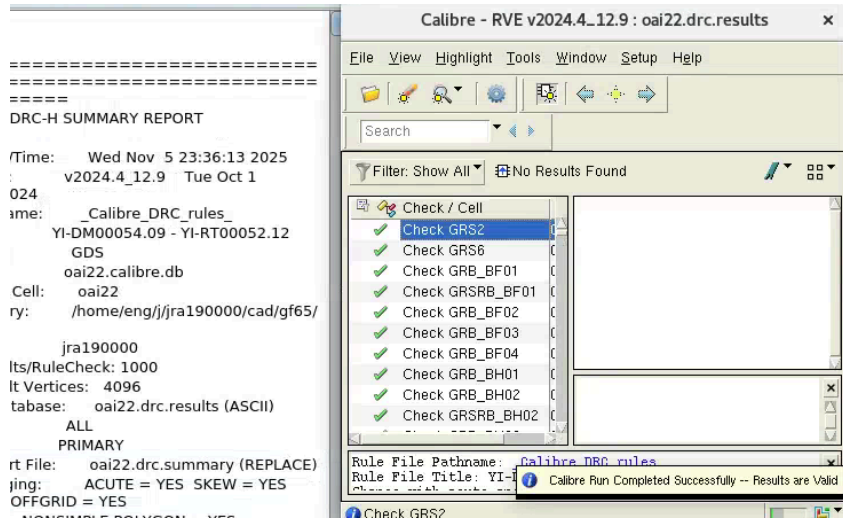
========================
========================
=====
DRC-H SUMMARY REPORT

/Time: Wed Nov 5 23:36:13 2025
: v2024.4_12.9 Tue Oct 1
024
ame: _Calibre_DRC_rules_
YI-DM00054.09 - YI-RT00052.12
GDS
oai22.calibre.db
Cell: oai22
ry: /home/eng/j/jra190000/cad/gf65/

jra190000
lts/RuleCheck: 1000
lt Vertices: 4096
tabase: oai22.drc.results (ASCII)
ALL
PRIMARY
rt File: oai22.drc.summary (REPLACE)
ging: ACUTE = YES SKEW = YES
OFFGRID = YES

Calibre - RVE v2024.4_12.9 : oai22.drc.results ×

File View Highlight Tools Window Setup Help

Search

Filter: Show All No Results Found

Check / Cell
Check GRS2
Check GRS6
Check GRB_BF01
Check GRSRB_BF01
Check GRB_BF02
Check GRB_BF03
Check GRB_BF04
Check GRB_BH01
Check GRB_BH02
Check GRSRB_BH02

Rule File Pathname: Calibre DRC rules
Rule File Title: YI-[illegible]
Calibre Run Completed Successfully -- Results are Valid

Check GRS2